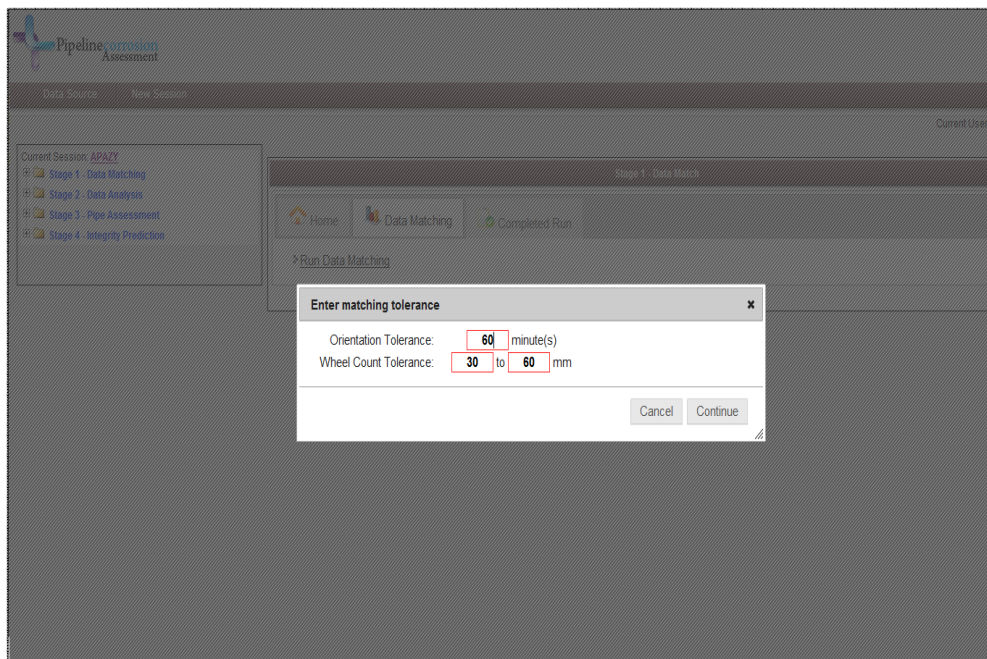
Pipelinecorrosion Assessment

Data Source New Session

Current Use

Current Session: APAZY
Stage 1 - Data Matching
Stage 2 - Data Analysis
Stage 3 - Pipe Assessment
Stage 4 - Integrity Prediction

Stage 1 - Data Match

Home Data Matching Completed Run

Run Data Matching

Enter matching tolerance ×

Orientation Tolerance: 60 minute(s)
Wheel Count Tolerance: 30 to 60 mm

Cancel Continue